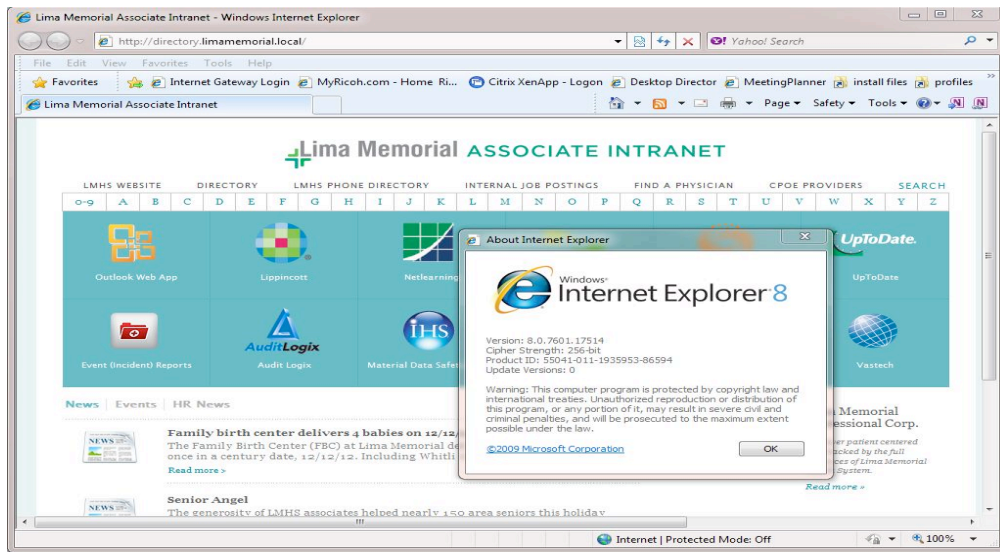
Lima Memorial Associate Intranet - Windows Internet Explorer

http://directory.limamemorial.local/

Yahoo! Search

File Edit View Favorites Tools Help

Favorites Internet Gateway Login MyRicoh.com - Home Ri... Citrix XenApp - Logon Desktop Director MeetingPlanner install files profiles

Lima Memorial Associate Intranet

Page ▾ Safety ▾ Tools ▾

Lima Memorial ASSOCIATE INTRANET

LMHS WEBSITE DIRECTORY LMHS PHONE DIRECTORY INTERNAL JOB POSTINGS FIND A PHYSICIAN CPOE PROVIDERS SEARCH

0-9 A B C D E F G H I J K L M N O P Q R S T U V W X Y Z

Outlook Web App Lippincott Netlearning UpToDate. UpToDate

AuditLogix Event (Incident) Reports Audit Logix IHS Material Data Safe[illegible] Vastech

News | Events | HR News

NEWS

Family birth center delivers 4 babies on 12/12/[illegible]
The Family Birth Center (FBC) at Lima Memorial de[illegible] once in a century date, 12/12/12. Including Whitli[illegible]
Read more »

Senior Angel
The generosity of LMHS associates helped nearly 150 area seniors this holiday

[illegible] Memorial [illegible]essional Corp.
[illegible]er patient centered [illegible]acked by the full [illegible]ces of Lima Memorial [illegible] System.
Read more »

About Internet Explorer

Windows Internet Explorer 8

Version: 8.0.7601.17514
Cipher Strength: 256-bit
Product ID: 55041-011-1935953-86594
Update Versions: 0

Warning: This computer program is protected by copyright law and international treaties. Unauthorized reproduction or distribution of this program, or any portion of it, may result in severe civil and criminal penalties, and will be prosecuted to the maximum extent possible under the law.

©2009 Microsoft Corporation

OK

Internet | Protected Mode: Off

100%